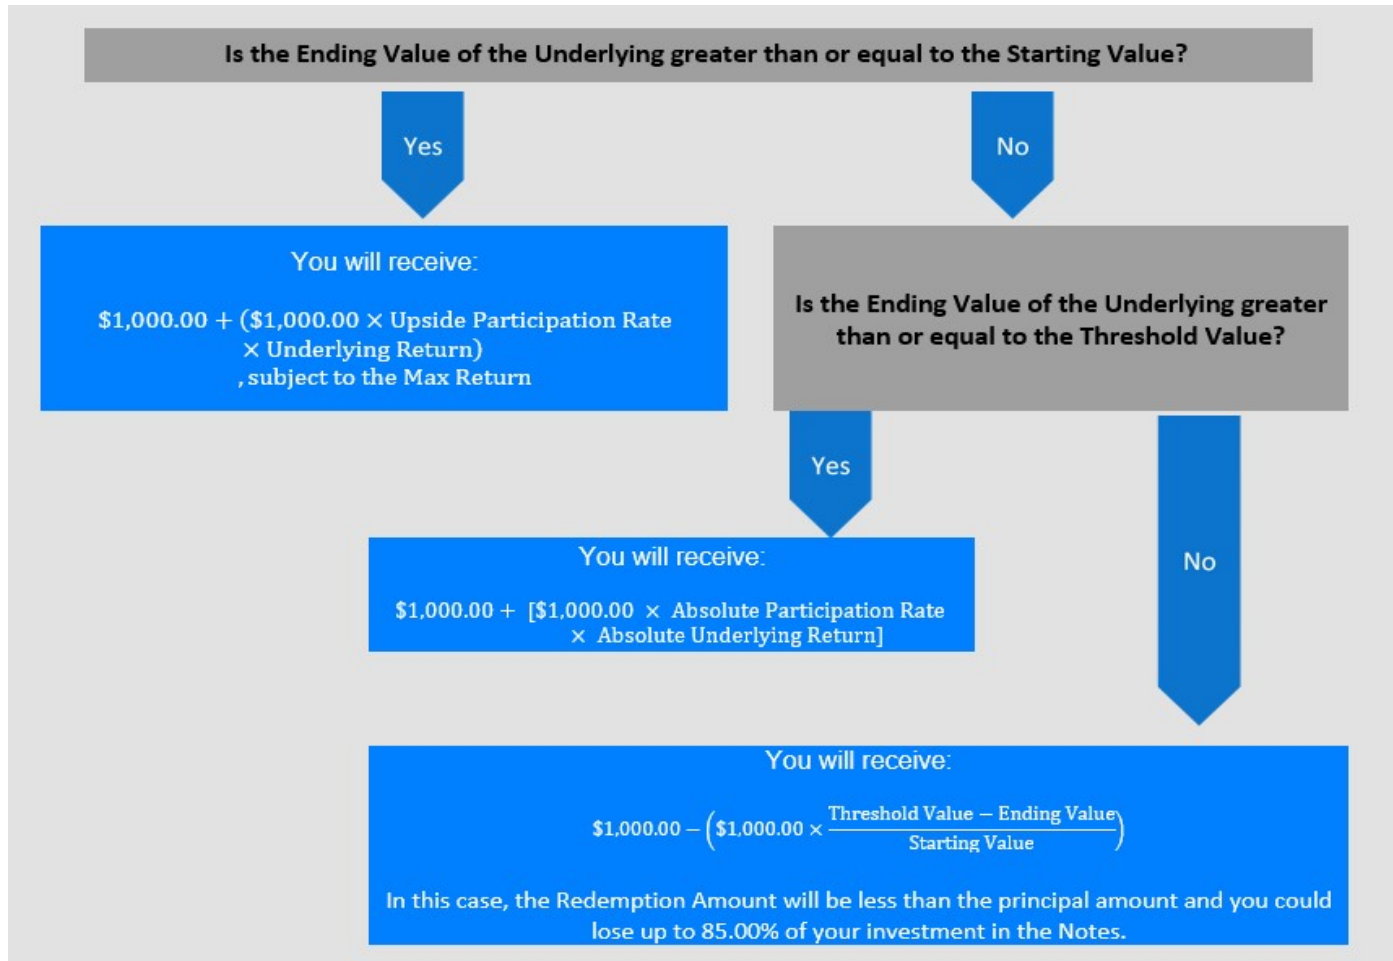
Is the Ending Value of the Underlying greater than or equal to the Starting Value?

Yes

No

You will receive:

$\$1{,}000.00 + (\$1{,}000.00 \times \text{Upside Participation Rate} \times \text{Underlying Return})$, subject to the Max Return

Is the Ending Value of the Underlying greater than or equal to the Threshold Value?

Yes

No

You will receive:

$\$1{,}000.00 + [\$1{,}000.00 \times \text{Absolute Participation Rate} \times \text{Absolute Underlying Return}]$

You will receive:

$\$1{,}000.00 - \left(\$1{,}000.00 \times \frac{\text{Threshold Value} - \text{Ending Value}}{\text{Starting Value}}\right)$

In this case, the Redemption Amount will be less than the principal amount and you could lose up to 85.00% of your investment in the Notes.